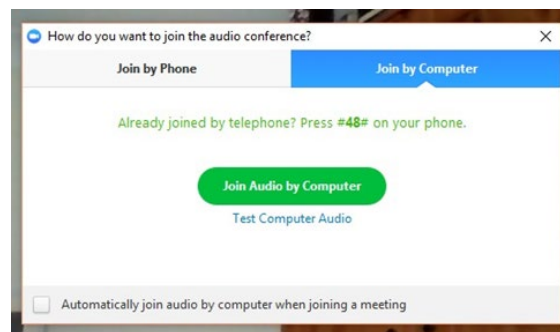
How do you want to join the audio conference?

×

Join by Phone

Join by Computer

Already joined by telephone? Press #48# on your phone.

Join Audio by Computer

Test Computer Audio

Automatically join audio by computer when joining a meeting